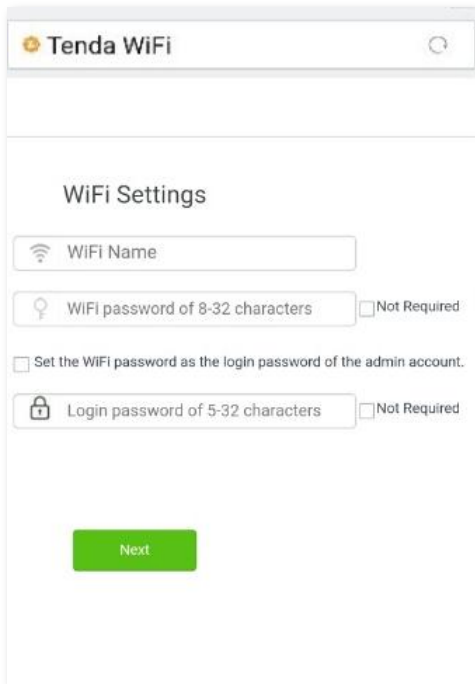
Tenda WiFi

WiFi Settings

WiFi Name

WiFi password of 8-32 characters

Not Required

Set the WiFi password as the login password of the admin account.

Login password of 5-32 characters

Not Required

Next